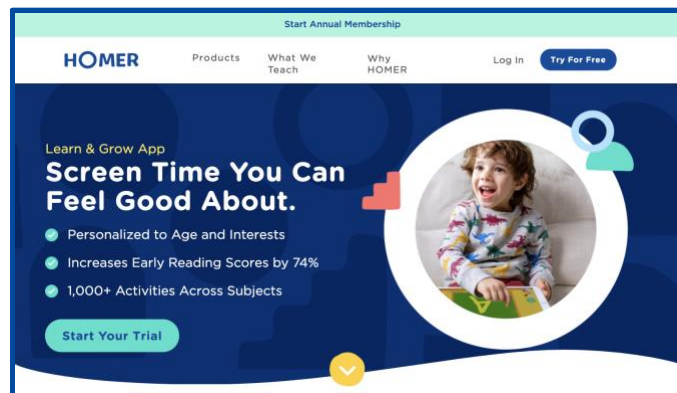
Start Annual Membership

HOMER

Products

What We Teach

Why HOMER

Log In

Try For Free

Learn & Grow App

Screen Time You Can Feel Good About.

Personalized to Age and Interests

Increases Early Reading Scores by 74%

1,000+ Activities Across Subjects

Start Your Trial